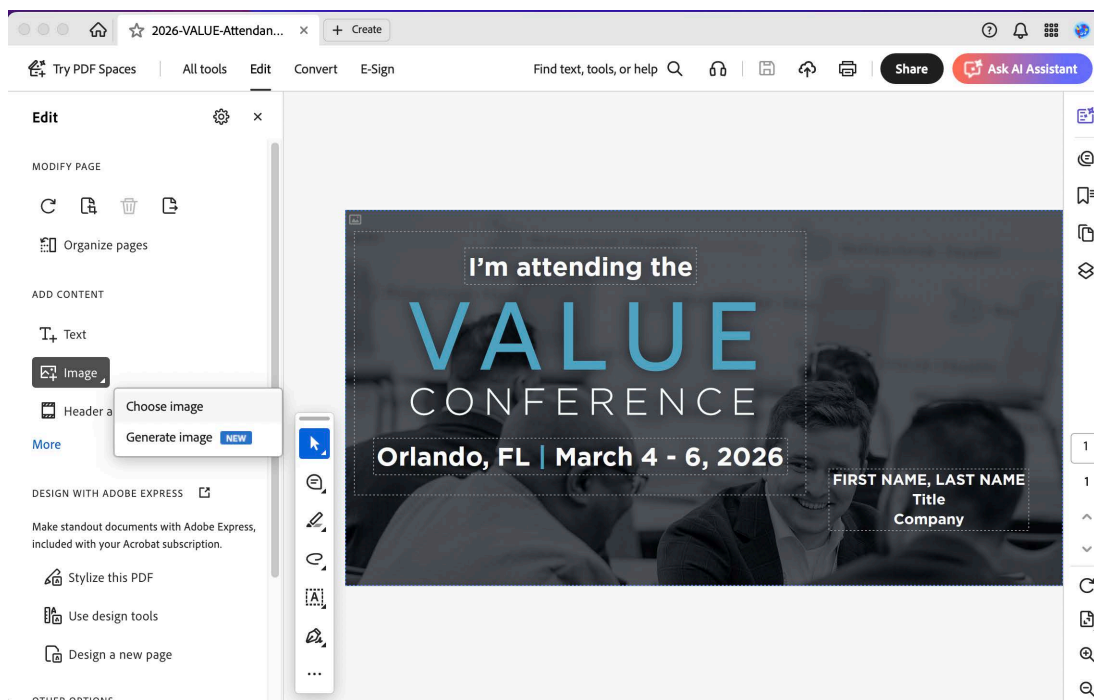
2026-VALUE-Attendan... ×
+ Create

Try PDF Spaces | All tools Edit Convert E-Sign
Find text, tools, or help
Share
Ask AI Assistant

Edit

MODIFY PAGE

Organize pages

ADD CONTENT

Text

Image

Header a

More

Choose image
Generate image NEW

DESIGN WITH ADOBE EXPRESS

Make standout documents with Adobe Express, included with your Acrobat subscription.

Stylize this PDF

Use design tools

Design a new page

OTHER OPTIONS

I'm attending the

VALUE

CONFERENCE

Orlando, FL | March 4 - 6, 2026

FIRST NAME, LAST NAME
Title
Company

1
1